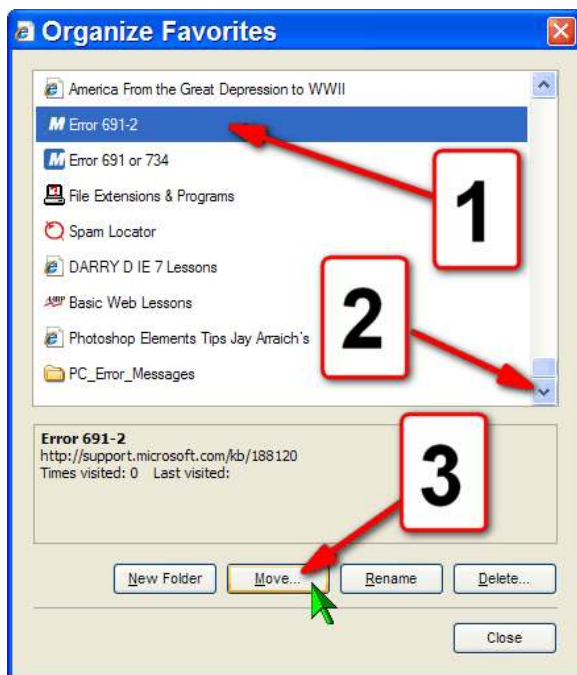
Organize Favorites

America From the Great Depression to WWII

Error 691-2

Error 691 or 734

File Extensions & Programs

Spam Locator

DARRY D IE 7 Lessons

Basic Web Lessons

Photoshop Elements Tips Jay Arraich's

PC_Error_Messages

1

2

Error 691-2
http://support.microsoft.com/kb/188120
Times visited: 0 Last visited:

3

New Folder | Move... | Rename | Delete...

Close